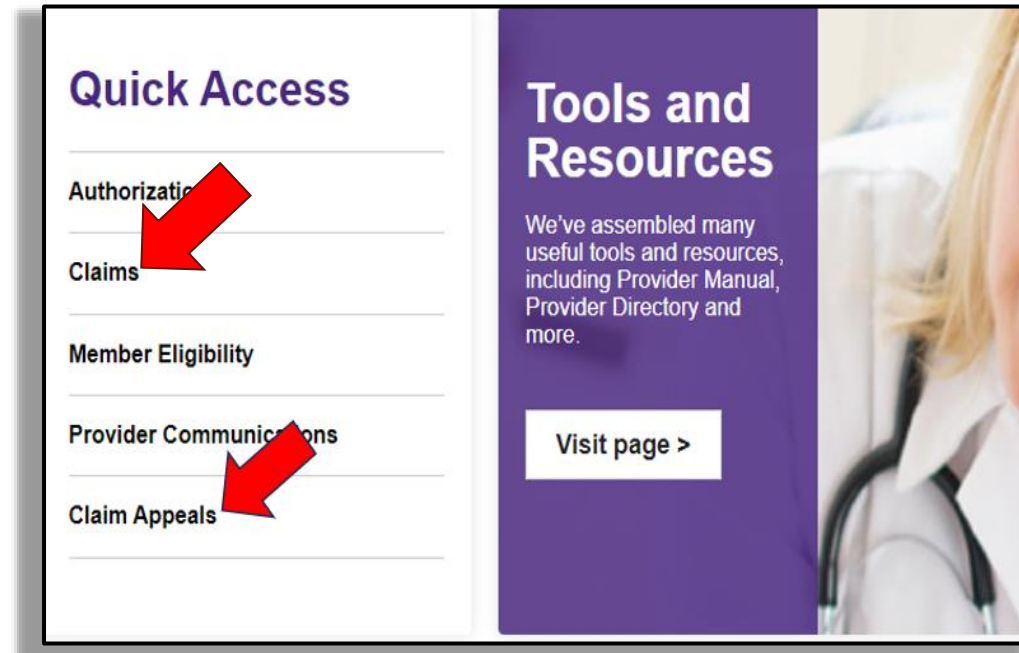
Quick Access

Authorizatio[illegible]

Claims

Member Eligibility

Provider Communic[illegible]ons

Claim Appeals

Tools and Resources

We've assembled many useful tools and resources, including Provider Manual, Provider Directory and more.

Visit page >